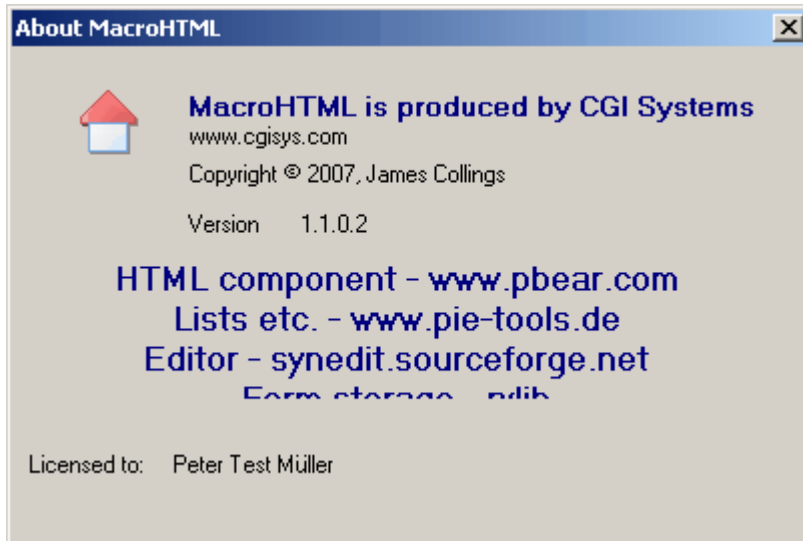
About MacroHTML

×

MacroHTML is produced by CGI Systems
www.cgisys.com

Copyright © 2007, James Collings

Version 1.1.0.2

HTML component - www.pbear.com
Lists etc. - www.pie-tools.de
Editor - synedit.sourceforge.net
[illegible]

Licensed to: Peter Test Müller